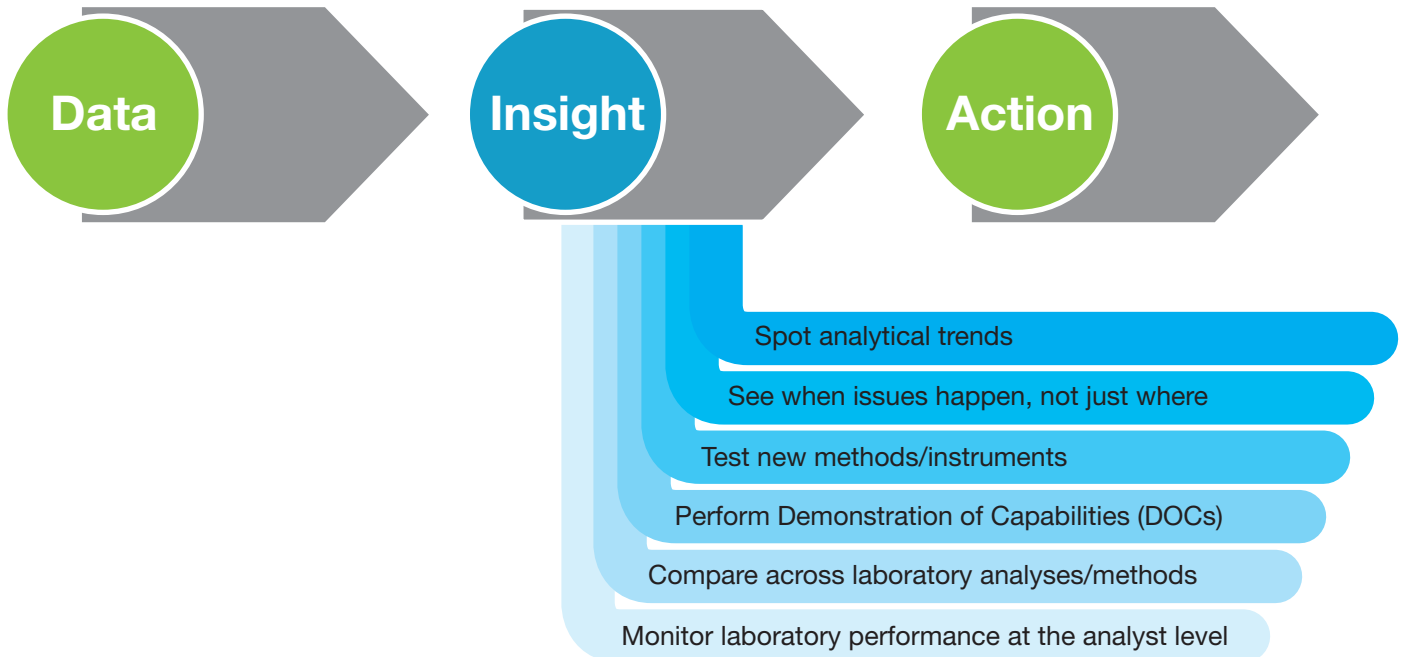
Data

Insight

Action

Spot analytical trends

See when issues happen, not just where

Test new methods/instruments

Perform Demonstration of Capabilities (DOCs)

Compare across laboratory analyses/methods

Monitor laboratory performance at the analyst level